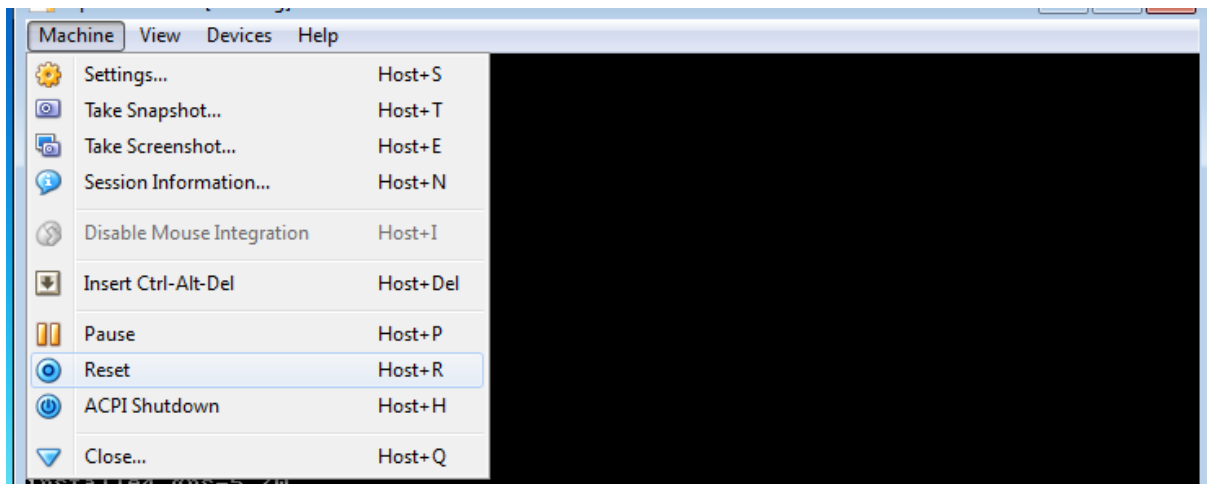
Machine View Devices Help

| | |
|---|---|
| Settings... | Host+S |
| Take Snapshot... | Host+T |
| Take Screenshot... | Host+E |
| Session Information... | Host+N |
| Disable Mouse Integration | Host+I |
| Insert Ctrl-Alt-Del | Host+Del |
| Pause | Host+P |
| Reset | Host+R |
| ACPI Shutdown | Host+H |
| Close... | Host+Q |

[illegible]